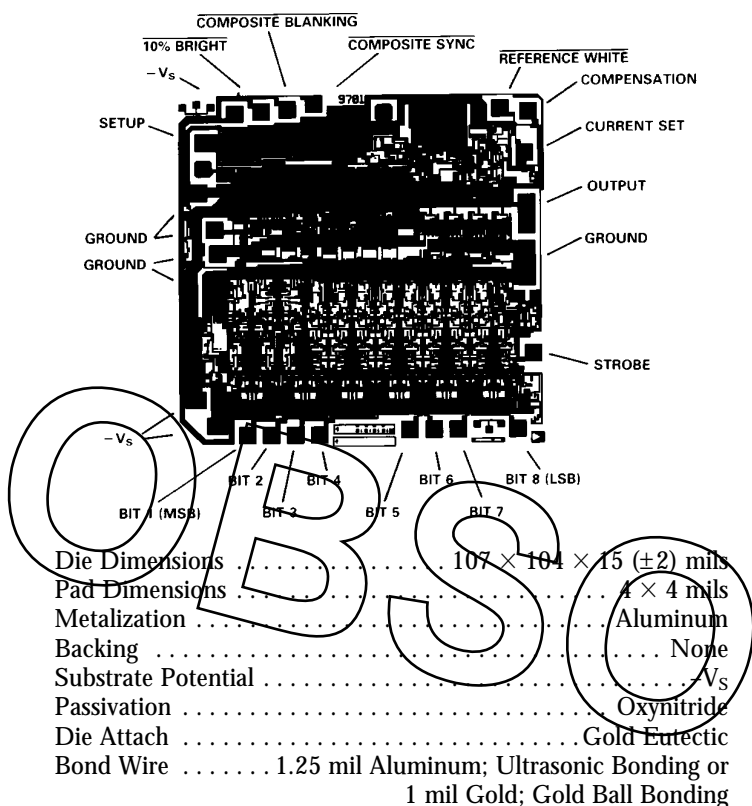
$\overline{\text{COMPOSITE BLANKING}}$

$\overline{\text{10\% BRIGHT}}$

$\overline{\text{COMPOSITE SYNC}}$

$\overline{\text{REFERENCE WHITE}}$

$-V_S$

COMPENSATION

SETUP

CURRENT SET

OUTPUT

GROUND

GROUND

GROUND

STROBE

$-V_S$

BIT 1 (MSB)

BIT 2

BIT 3

BIT 4

BIT 5

BIT 6

BIT 7

BIT 8 (LSB)

Die Dimensions . . . . . . . . . . . . . . . $107 \times 104 \times 15$ ($\pm 2$) mils
Pad Dimensions . . . . . . . . . . . . . . . $4 \times 4$ mils
Metalization . . . . . . . . . . . . . . . Aluminum
Backing . . . . . . . . . . . . . . . None
Substrate Potential . . . . . . . . . . . . . . . $-V_S$
Passivation . . . . . . . . . . . . . . . Oxynitride
Die Attach . . . . . . . . . . . . . . . Gold Eutectic
Bond Wire . . . . . . . 1.25 mil Aluminum; Ultrasonic Bonding or 1 mil Gold; Gold Ball Bonding

OBSO